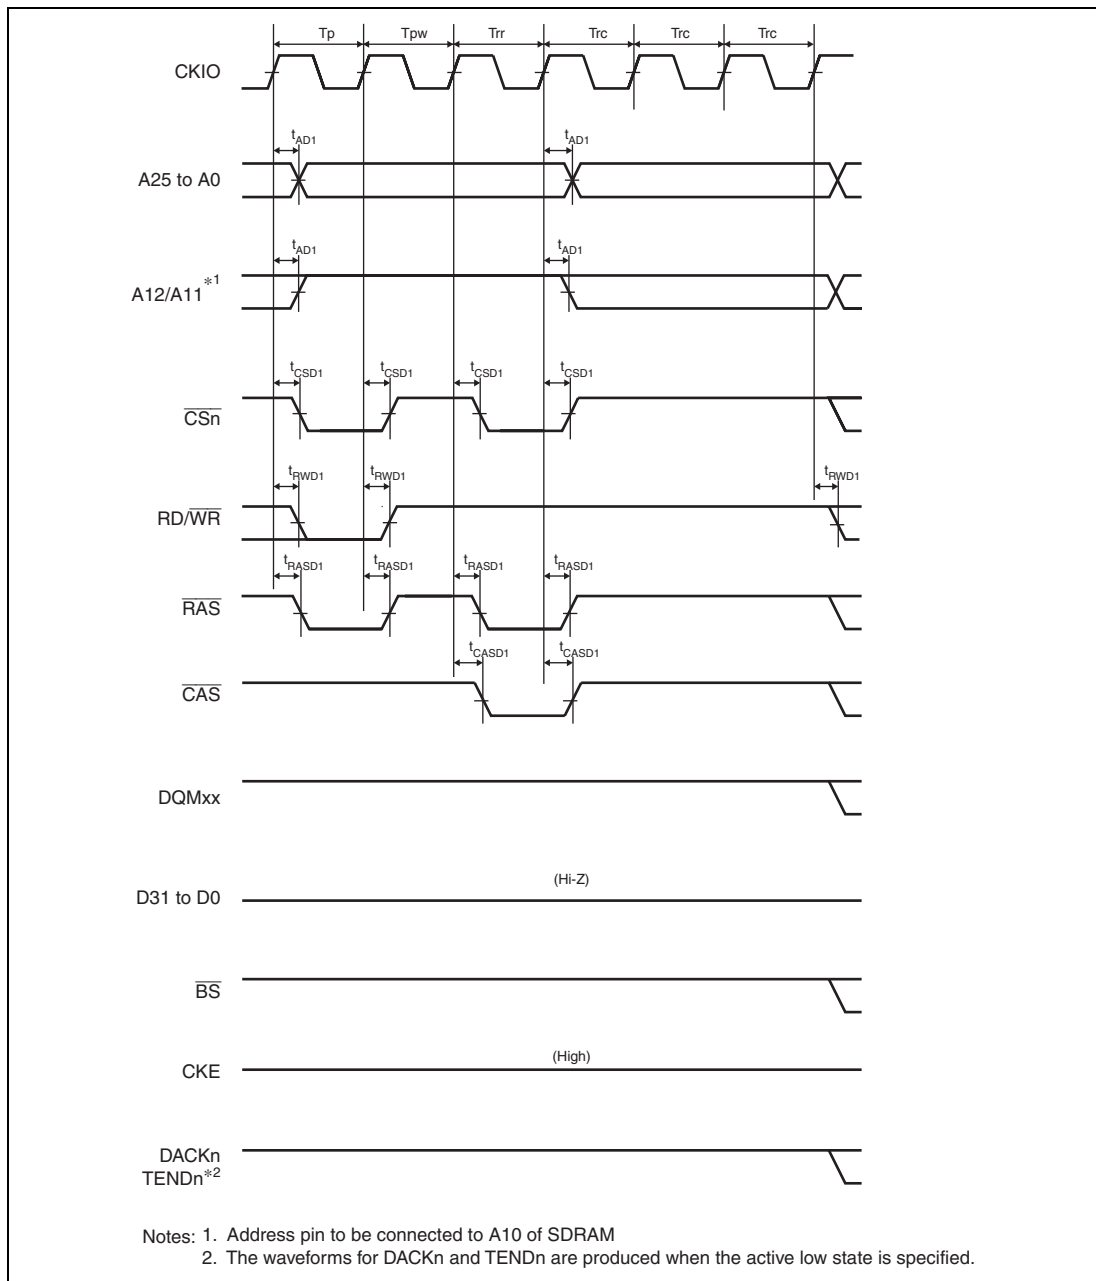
Tp Tpw Trr Trc Trc Trc

CKIO

$t_{AD1}$ $t_{AD1}$

A25 to A0

$t_{AD1}$ $t_{AD1}$

A12/A11$^{*1}$

$t_{CSD1}$ $t_{CSD1}$ $t_{CSD1}$ $t_{CSD1}$

$\overline{CSn}$

$t_{RWD1}$ $t_{RWD1}$ $t_{RWD1}$

RD/$\overline{WR}$

$t_{RASD1}$ $t_{RASD1}$ $t_{RASD1}$ $t_{RASD1}$

$\overline{RAS}$

$t_{CASD1}$ $t_{CASD1}$

$\overline{CAS}$

DQMxx

(Hi-Z)

D31 to D0

$\overline{BS}$

(High)

CKE

DACKn
TENDn$^{*2}$

Notes: 1. Address pin to be connected to A10 of SDRAM
2. The waveforms for DACKn and TENDn are produced when the active low state is specified.